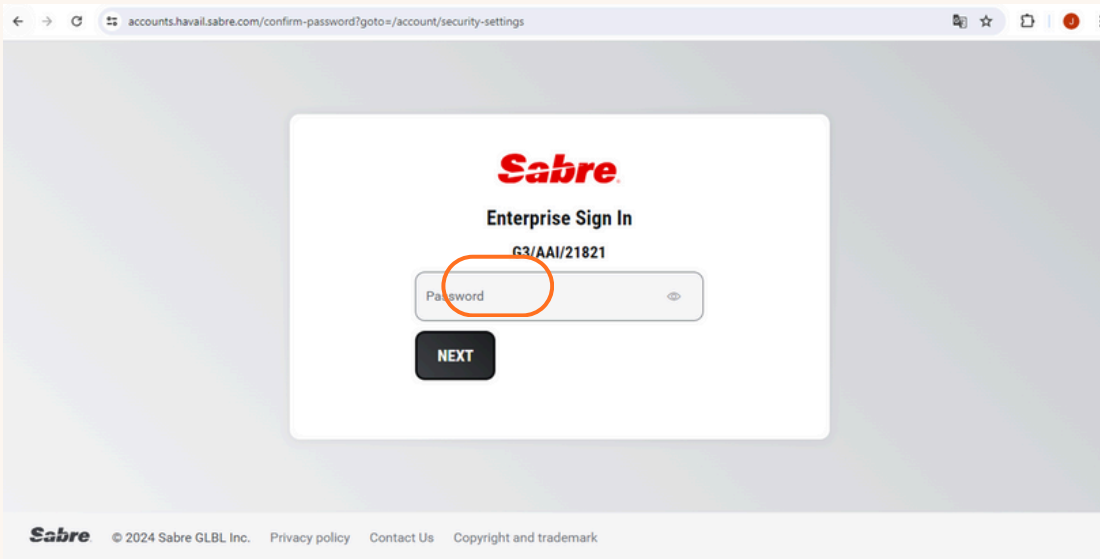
accounts.havail.sabre.com/confirm-password?goto=/account/security-settings

J

Sabre

Enterprise Sign In

G3/AAI/21821

Password

NEXT

Sabre © 2024 Sabre GLBL Inc. Privacy policy Contact Us Copyright and trademark